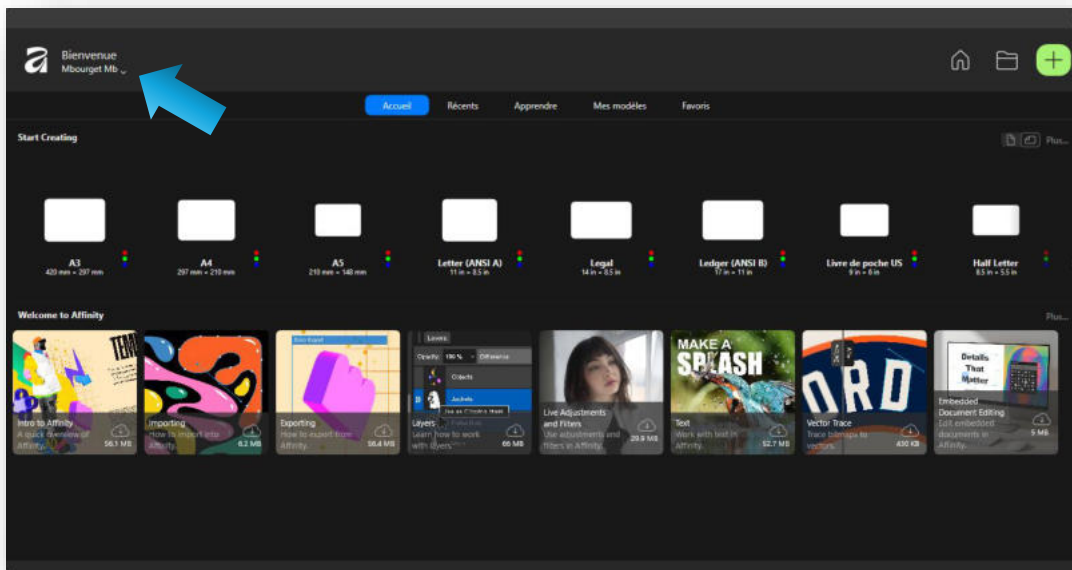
Bienvenue
Mbourget Mb

Accueil Récents Apprendre Mes modèles Favoris

Start Creating

Plus...

A3
420 mm × 297 mm

A4
297 mm × 210 mm

A5
210 mm × 148 mm

Letter (ANSI A)
11 in × 8.5 in

Legal
14 in × 8.5 in

Ledger (ANSI B)
17 in × 11 in

Livre de poche US
9 in × 6 in

Half Letter
8.5 in × 5.5 in

Welcome to Affinity

Plus...

Intro to Affinity
A quick overview of Affinity
56.1 MB

Importing
How to import into Affinity
6.2 MB

Exporting
How to export from Affinity
56.4 MB

Layers
Learn how to work with layers
66 MB

Live Adjustments and Filters
Use adjustments and filters in Affinity
29.8 MB

MAKE A SPLASH
Text
Work with text in Affinity
52.7 MB

Vector Trace
Trace bitmaps to vectors
430 KB

Embedded Document Editing
Edit embedded documents in Affinity
5 MB

Details That Matter

Layers
Opacity 100 % Difference
Objects
Jackets